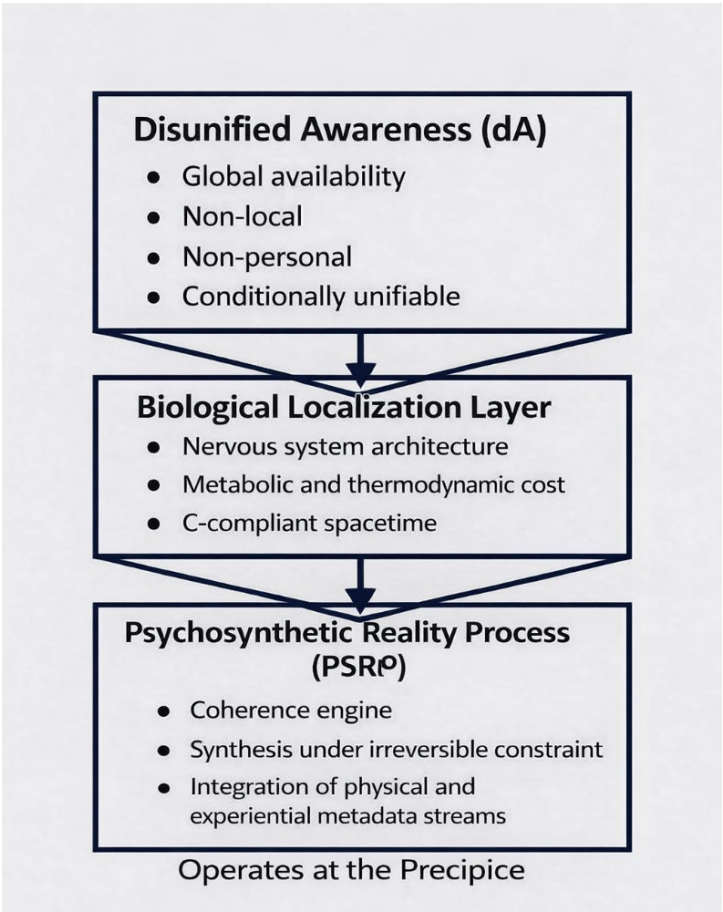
Disunified Awareness (dA)

- Global availability
- Non-local
- Non-personal
- Conditionally unifiable

Biological Localization Layer

- Nervous system architecture
- Metabolic and thermodynamic cost
- C-compliant spacetime

Psychosynthetic Reality Process (PSRᴾ)

- Coherence engine
- Synthesis under irreversible constraint
- Integration of physical and experiential metadata streams

Operates at the Precipice